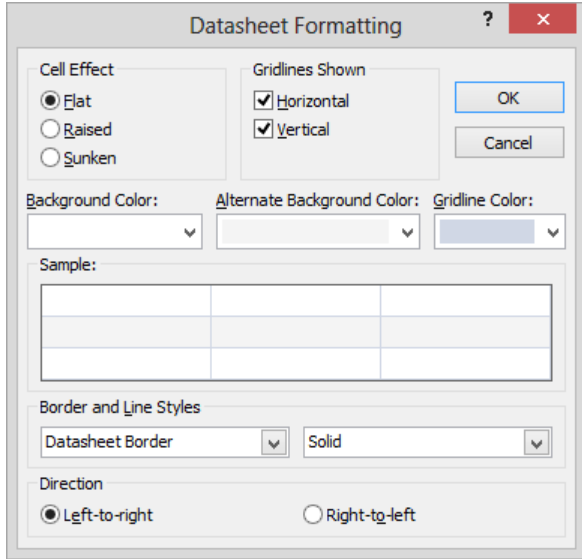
Datasheet Formatting

?

Cell Effect

Flat

Raised

Sunken

Gridlines Shown

Horizontal

Vertical

OK

Cancel

Background Color:

Alternate Background Color:

Gridline Color:

Sample:

Border and Line Styles

Datasheet Border

Solid

Direction

Left-to-right

Right-to-left